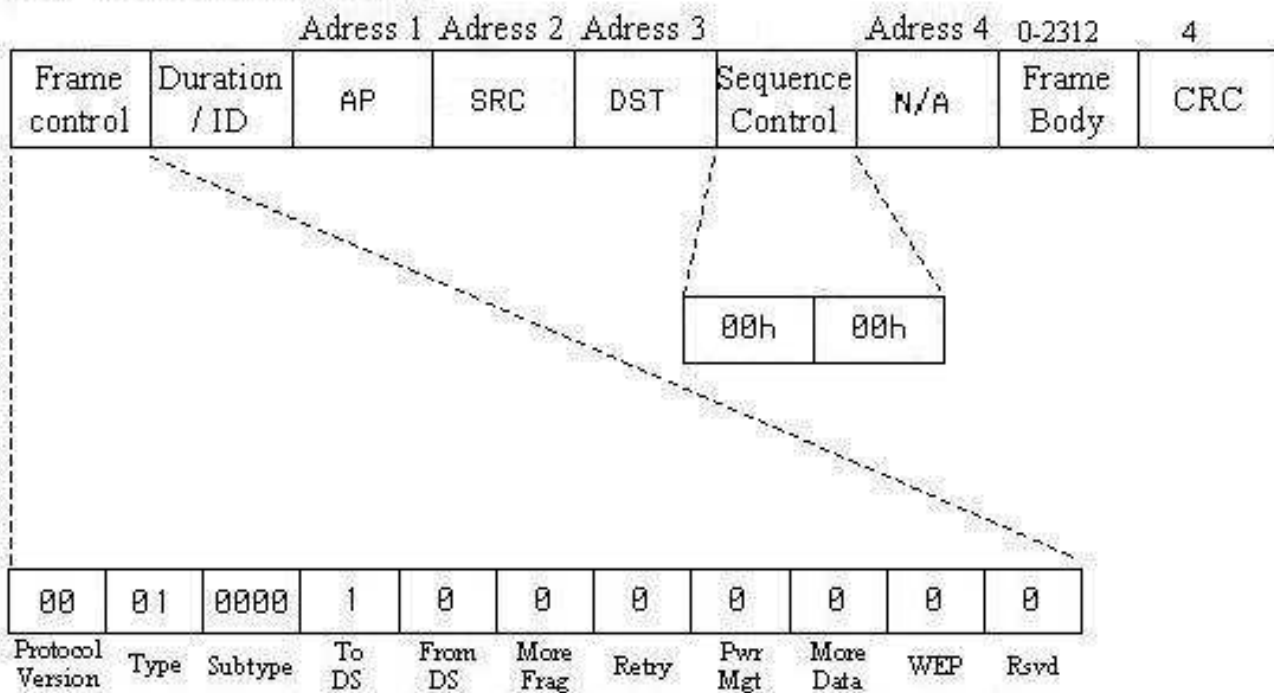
Adress 1 Adress 2 Adress 3 Adress 4 0-2312 4

| Frame control | Duration / ID | AP | SRC | DST | Sequence Control | N/A | Frame Body | CRC |
|---|---|---|---|---|---|---|---|---|

| 00h | 00h |
|---|---|

| 00 | 01 | 0000 | 1 | 0 | 0 | 0 | 0 | 0 | 0 | 0 |
|---|---|---|---|---|---|---|---|---|---|---|
| Protocol Version | Type | Subtype | To DS | From DS | More Frag | Retry | Pwr Mgt | More Data | WEP | Rsvd |